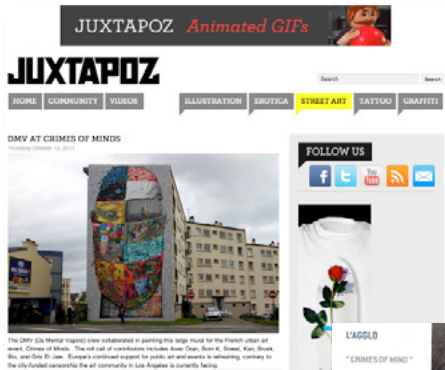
JUXTAPOZ Animated GIFs

JUXTAPOZ

Search

HOME COMMUNITY VIDEOS

ILLUSTRATION EROTICA STREET ART TATTOO GRAFFITI

DMV AT CRIMES OF MINDS

Thursday October 13, 2011

FOLLOW US

The DMV (Da Mental Vaporz) crew collaborated in painting this large mural for the French urban art event, Crimes of Minds. The not cast of contributors includes Aroe Oram, Bom K, Sowat, Kan, Brusk, Blo, and Gris Et Jaw. Europe's continued support for public art and events is refreshing, contrary to the city-funded censorship the art community in Los Angeles is currently facing.

L'AGGLO

" CRIMES OF MIND "